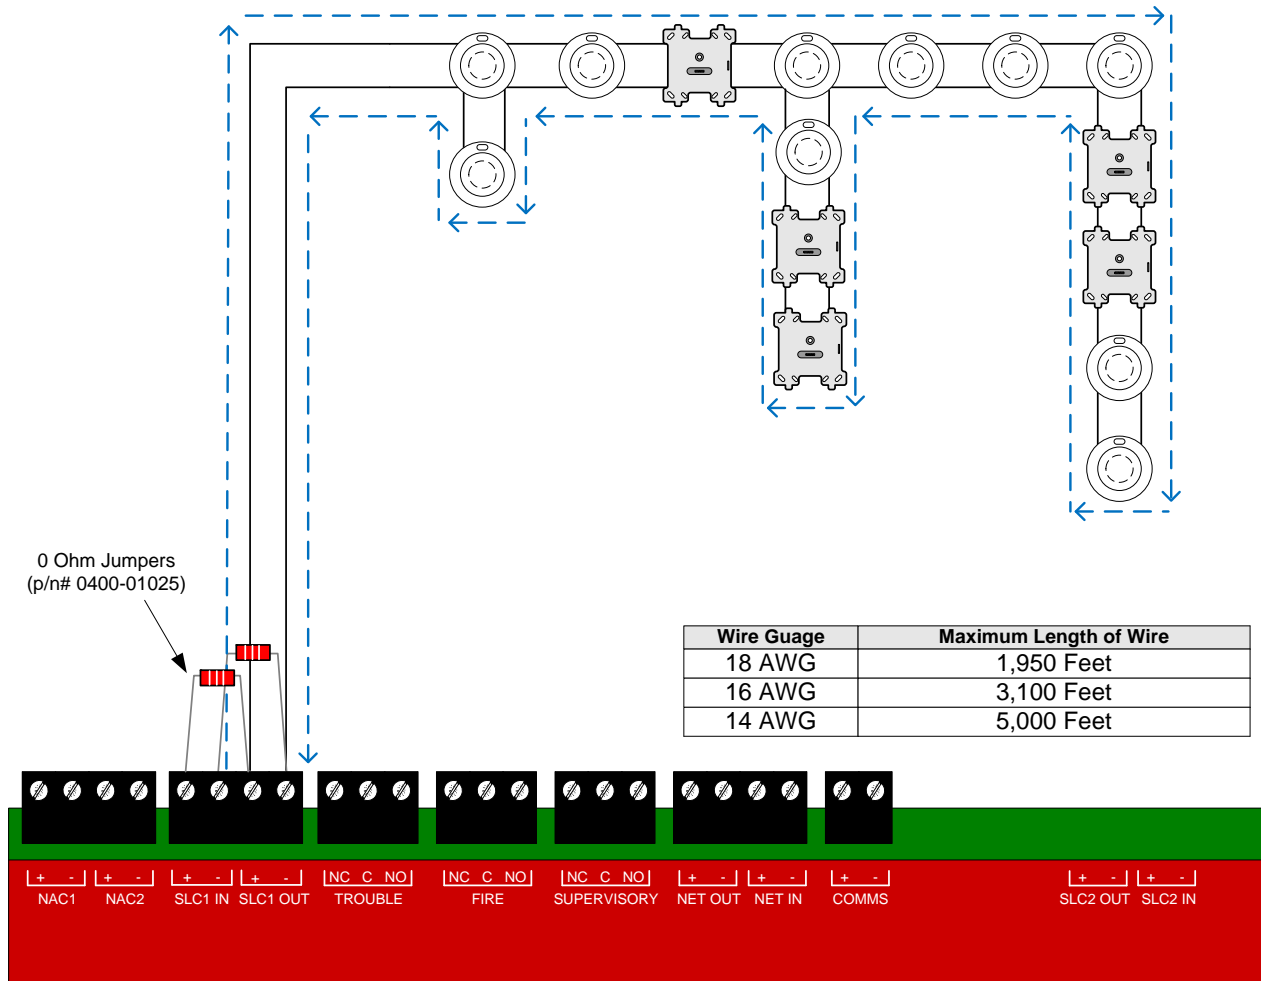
0 Ohm Jumpers
(p/n# 0400-01025)

| Wire Guage | Maximum Length of Wire |
|---|---|
| 18 AWG | 1,950 Feet |
| 16 AWG | 3,100 Feet |
| 14 AWG | 5,000 Feet |

+ - NAC1 + - NAC2 + - SLC1 IN + - SLC1 OUT NC C NO TROUBLE NC C NO FIRE NC C NO SUPERVISORY + - NET OUT + - NET IN + - COMMS + - SLC2 OUT + - SLC2 IN